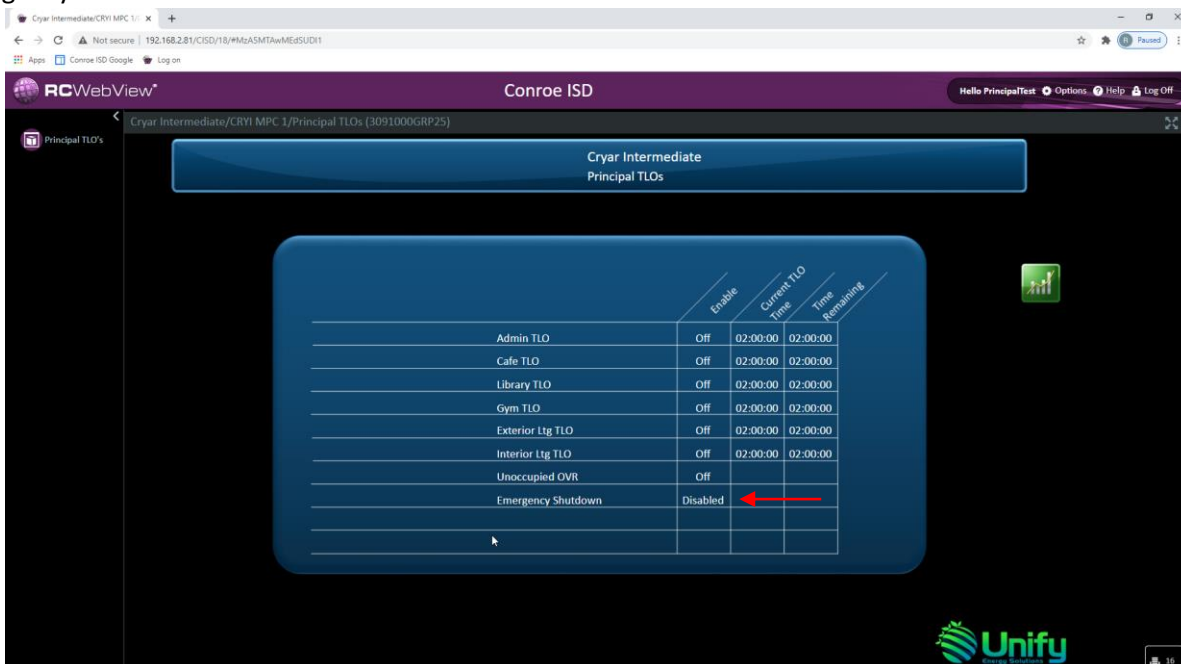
Cryar Intermediate/CRYI MPC 1/ ×

Not secure | 192.168.2.81/CISD/18/#MzA5MTAwMEdSUDI1

Paused

Apps Conroe ISD Google Log on

RCWebView

Conroe ISD

Hello PrincipalTest Options Help Log Off

Cryar Intermediate/CRYI MPC 1/Principal TLOs (3091000GRP25)

Principal TLO's

Cryar Intermediate
Principal TLOs

| | Enable | Current TLO Time | Time Remaining |
|---|---|---|---|
| Admin TLO | Off | 02:00:00 | 02:00:00 |
| Cafe TLO | Off | 02:00:00 | 02:00:00 |
| Library TLO | Off | 02:00:00 | 02:00:00 |
| Gym TLO | Off | 02:00:00 | 02:00:00 |
| Exterior Ltg TLO | Off | 02:00:00 | 02:00:00 |
| Interior Ltg TLO | Off | 02:00:00 | 02:00:00 |
| Unoccupied OVR | Off | | |
| Emergency Shutdown | Disabled | | |
| | | | |
| | | | |

Unify
Energy Solutions

16